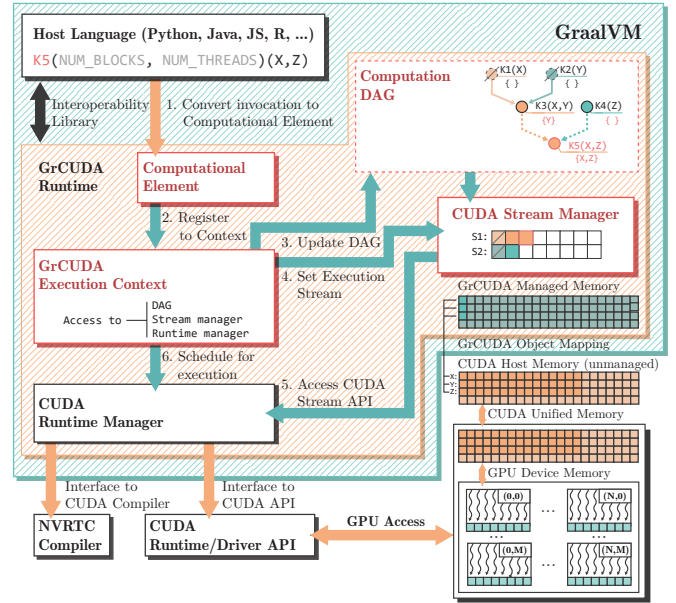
Host Language (Python, Java, JS, R, ...)
K5(NUM_BLOCKS, NUM_THREADS)(X,Z)

GraalVM

Interoperability Library

1. Convert invocation to Computational Element

Computation DAG

K1(X)
{ }
K2(Y)
{ }
K3(X,Y)
{Y}
K4(Z)
{ }
K5(X,Z)
{X,Z}

GrCUDA Runtime

Computational Element

2. Register to Context

CUDA Stream Manager

S1:
S2:

3. Update DAG

GrCUDA Execution Context

4. Set Execution Stream

Access to
DAG
Stream manager
Runtime manager

GrCUDA Managed Memory

GrCUDA Object Mapping

6. Schedule for execution

CUDA Host Memory (unmanaged)

X:
Y:
Z:

5. Access CUDA Stream API

CUDA Runtime Manager

CUDA Unified Memory

GPU Device Memory

Interface to CUDA Compiler

Interface to CUDA API

(0,0)
...
(N,0)
...
...
(0,M)
...
(N,M)

GPU Access

NVRTC Compiler

CUDA Runtime/Driver API